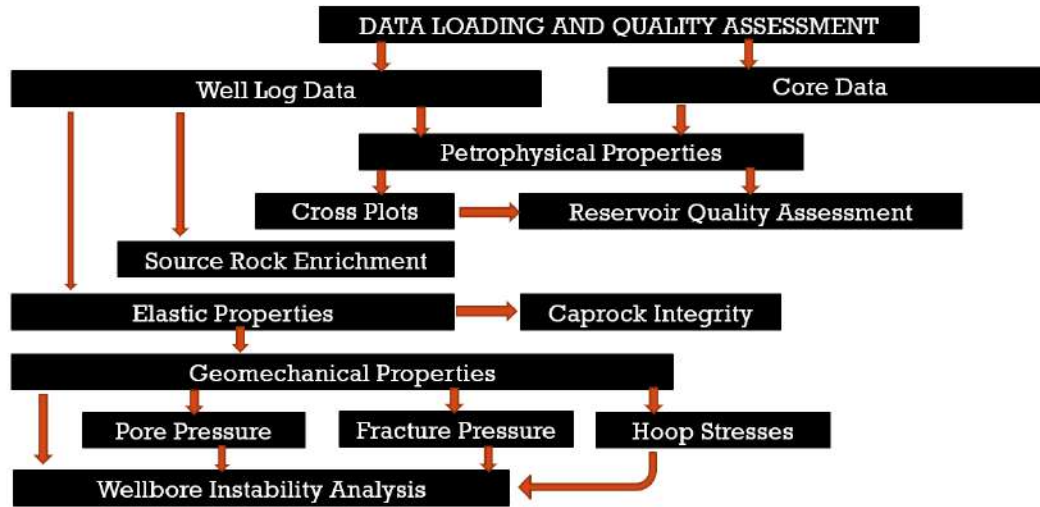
DATA LOADING AND QUALITY ASSESSMENT

Well Log Data

Core Data

Petrophysical Properties

Cross Plots

Reservoir Quality Assessment

Source Rock Enrichment

Elastic Properties

Caprock Integrity

Geomechanical Properties

Pore Pressure

Fracture Pressure

Hoop Stresses

Wellbore Instability Analysis